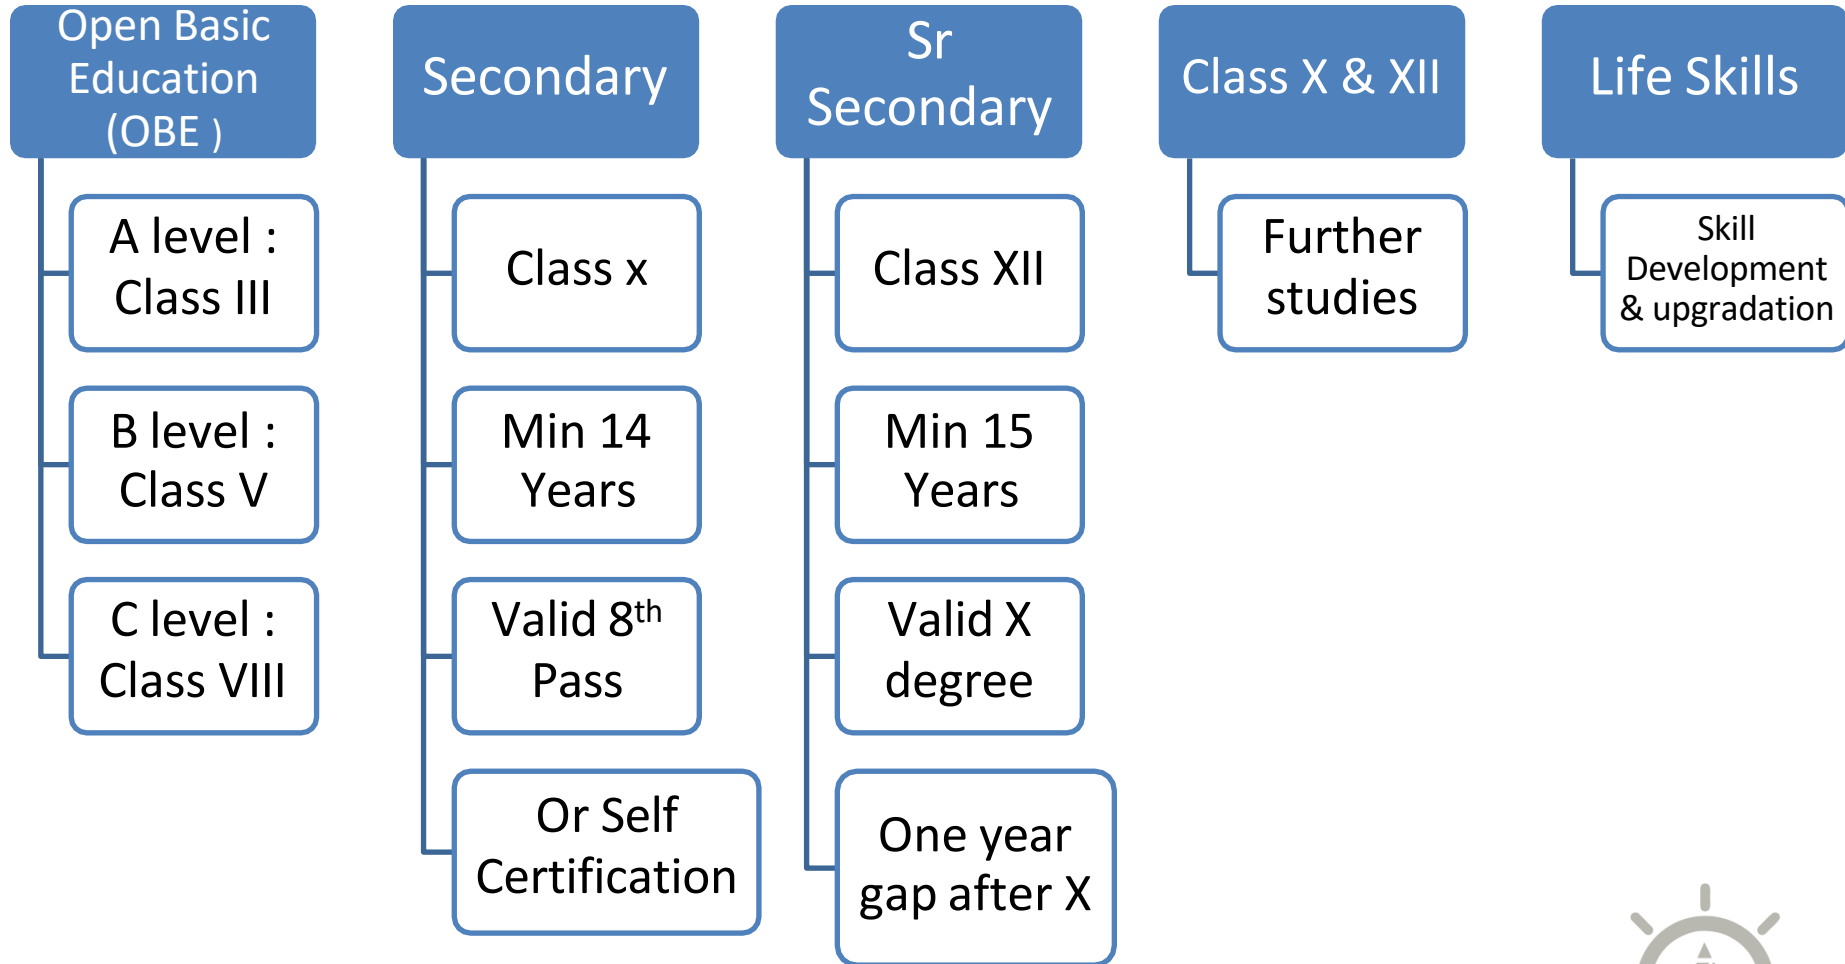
Open Basic Education (OBE )

A level : Class III

B level : Class V

C level : Class VIII

Secondary

Class x

Min 14 Years

Valid 8$^{th}$ Pass

Or Self Certification

Sr Secondary

Class XII

Min 15 Years

Valid X degree

One year gap after X

Class X & XII

Further studies

Life Skills

Skill Development & upgradation